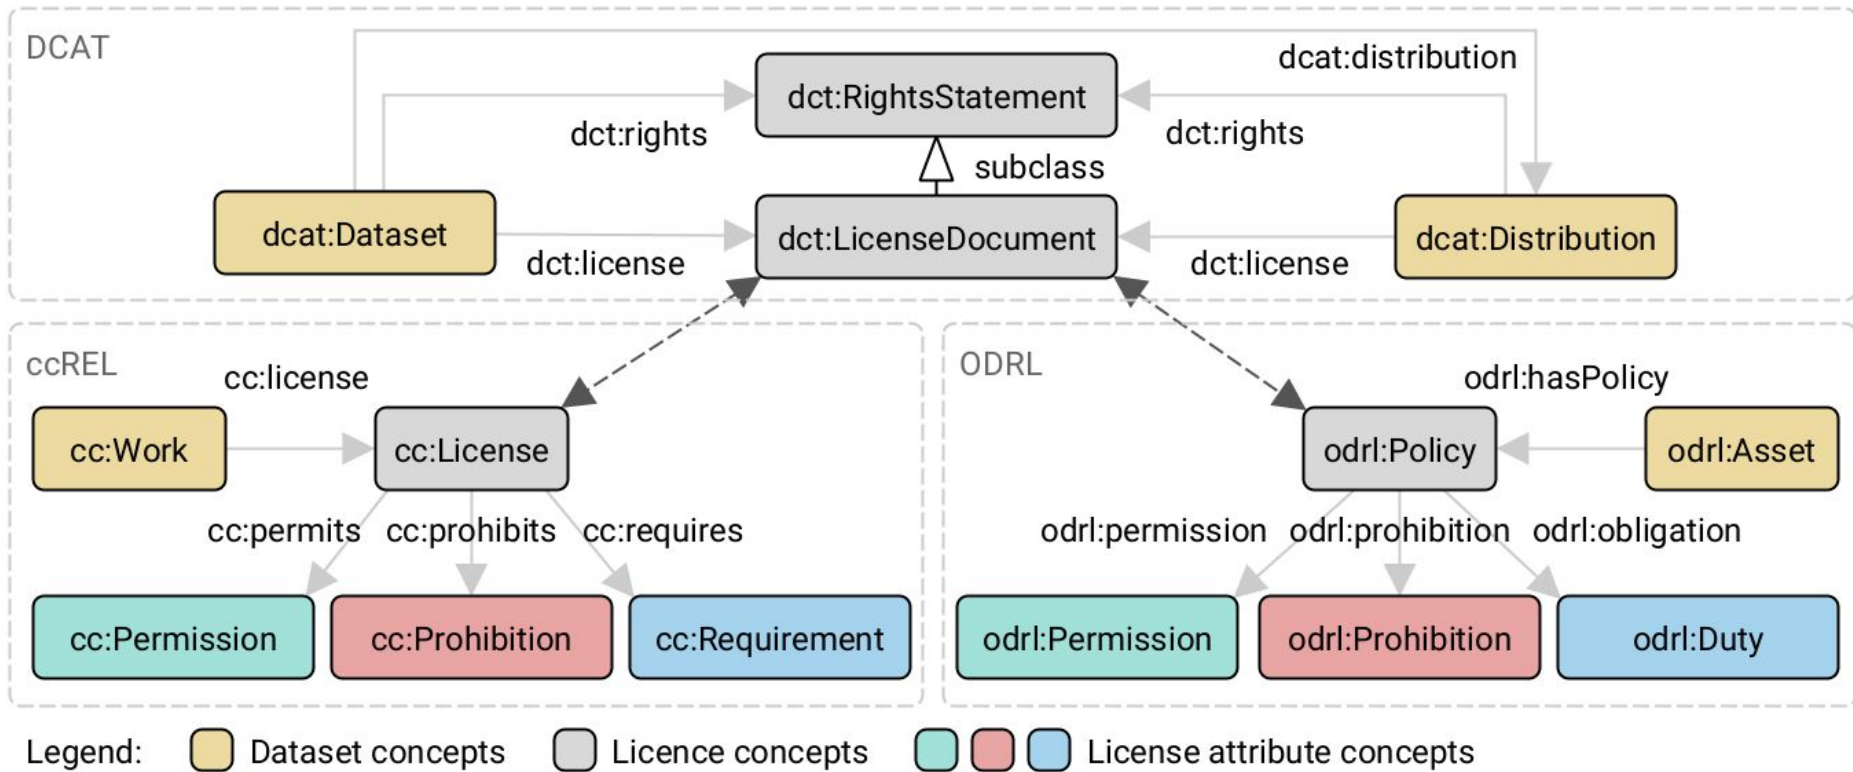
DCAT

dcat:distribution

dct:RightsStatement

dct:rights

dct:rights

subclass

dcat:Dataset

dct:LicenseDocument

dcat:Distribution

dct:license

dct:license

ccREL

cc:license

cc:Work

cc:License

cc:permits

cc:prohibits

cc:requires

cc:Permission

cc:Prohibition

cc:Requirement

ODRL

odrl:hasPolicy

odrl:Policy

odrl:Asset

odrl:permission

odrl:prohibition

odrl:obligation

odrl:Permission

odrl:Prohibition

odrl:Duty

Legend: Dataset concepts Licence concepts License attribute concepts